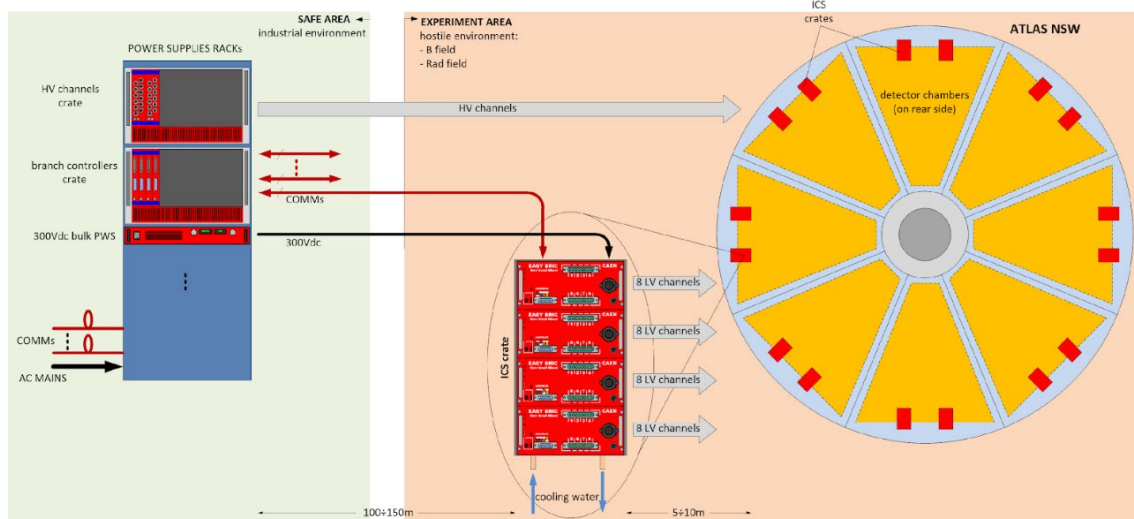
SAFE AREA
industrial environment

EXPERIMENT AREA
hostile environment:
- B field
- Rad field

ICS crates

ATLAS NSW

POWER SUPPLIES RACKs

HV channels crate

HV channels

detector chambers (on rear side)

branch controllers crate

COMMs

300Vdc bulk PWS

300Vdc

EASY 6000 CAEN

ICS crate

8 LV channels

8 LV channels

8 LV channels

8 LV channels

COMMs

AC MAINS

cooling water

100÷150m

5÷10m